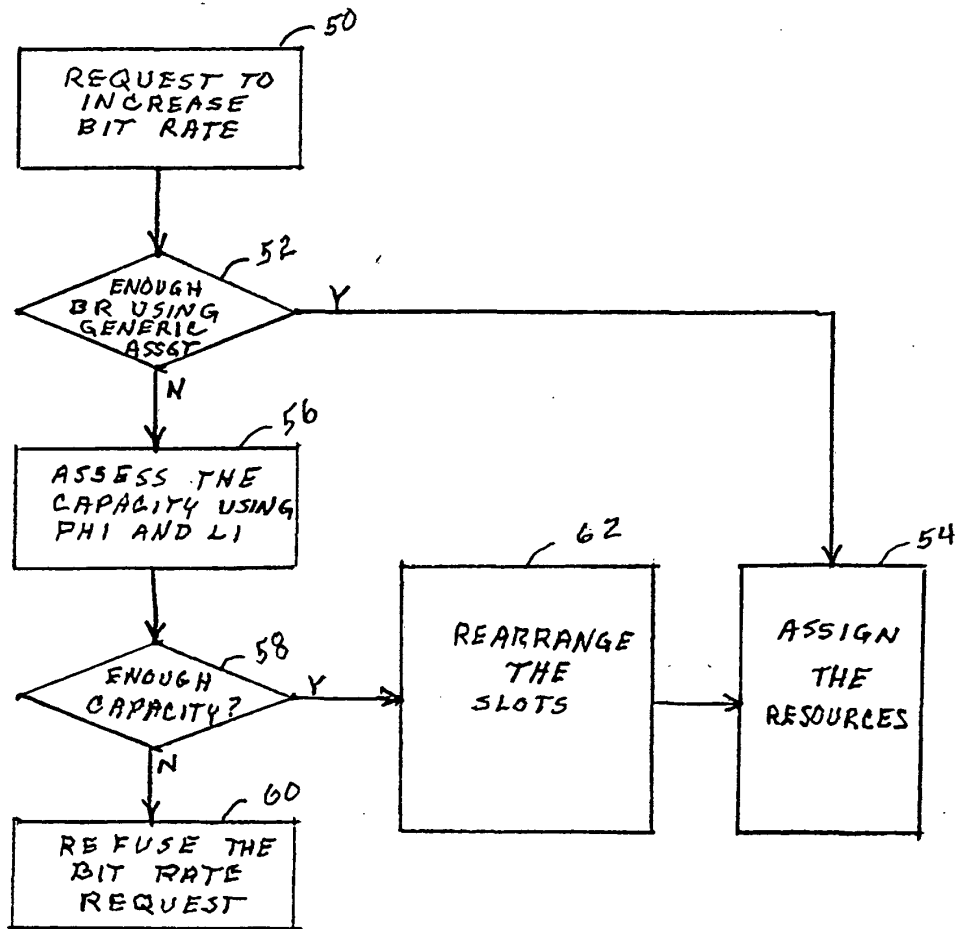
50

REQUEST TO INCREASE BIT RATE

52

ENOUGH BR USING GENERIC ASSGT

Y

N

56

ASSESS THE CAPACITY USING PH1 AND L1

62

54

58

ENOUGH CAPACITY?

Y

REARRANGE THE SLOTS

ASSIGN THE RESOURCES

N

60

REFUSE THE BIT RATE REQUEST